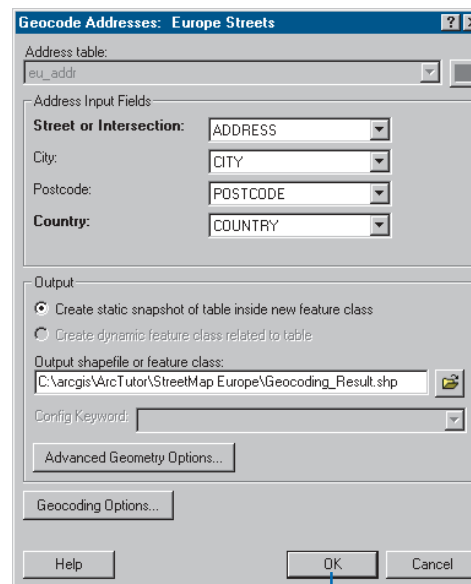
Geocode Addresses: Europe Streets

Address table:

eu_addr

Address Input Fields

Street or Intersection: ADDRESS

City: CITY

Postcode: POSTCODE

Country: COUNTRY

Output

Create static snapshot of table inside new feature class

Create dynamic feature class related to table

Output shapefile or feature class:

C:\arcgis\ArcTutor\StreetMap Europe\Geocoding_Result.shp

Config Keyword:

Advanced Geometry Options...

Geocoding Options...

Help

OK

Cancel